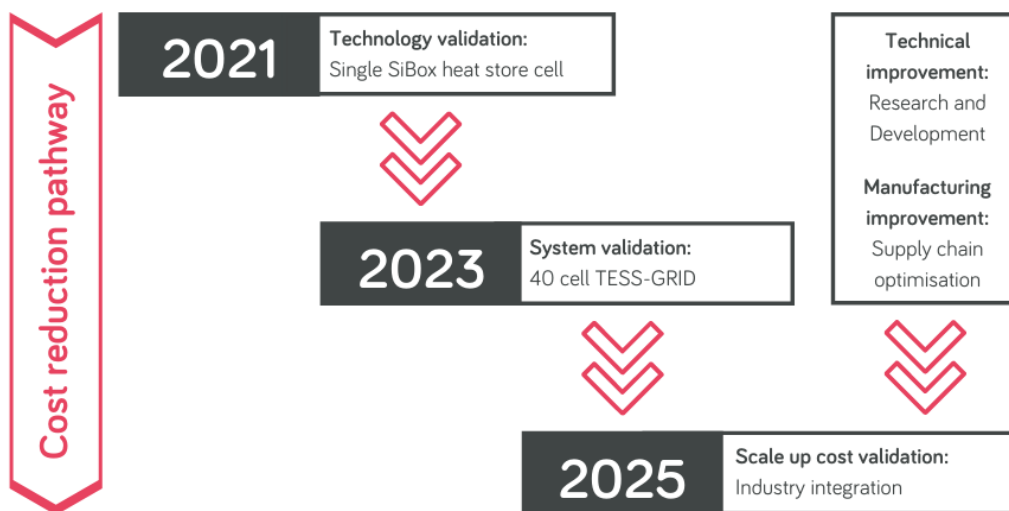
Cost reduction pathway

2021
Technology validation:
Single SiBox heat store cell

2023
System validation:
40 cell TESS-GRID

2025
Scale up cost validation:
Industry integration

Technical improvement:
Research and Development

Manufacturing improvement:
Supply chain optimisation